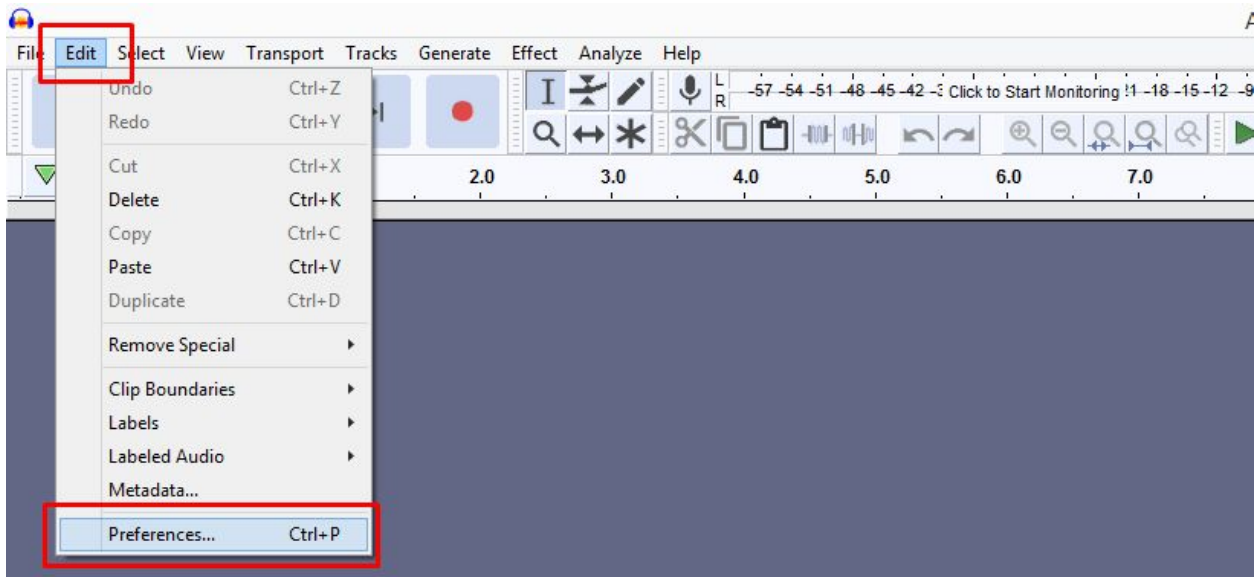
A

File Edit Select View Transport Tracks Generate Effect Analyze Help

Undo Ctrl+Z
Redo Ctrl+Y
Cut Ctrl+X
Delete Ctrl+K
Copy Ctrl+C
Paste Ctrl+V
Duplicate Ctrl+D
Remove Special
Clip Boundaries
Labels
Labeled Audio
Metadata...
Preferences... Ctrl+P

L
R
-57 -54 -51 -48 -45 -42 -3 Click to Start Monitoring !1 -18 -15 -12 -9

2.0 3.0 4.0 5.0 6.0 7.0